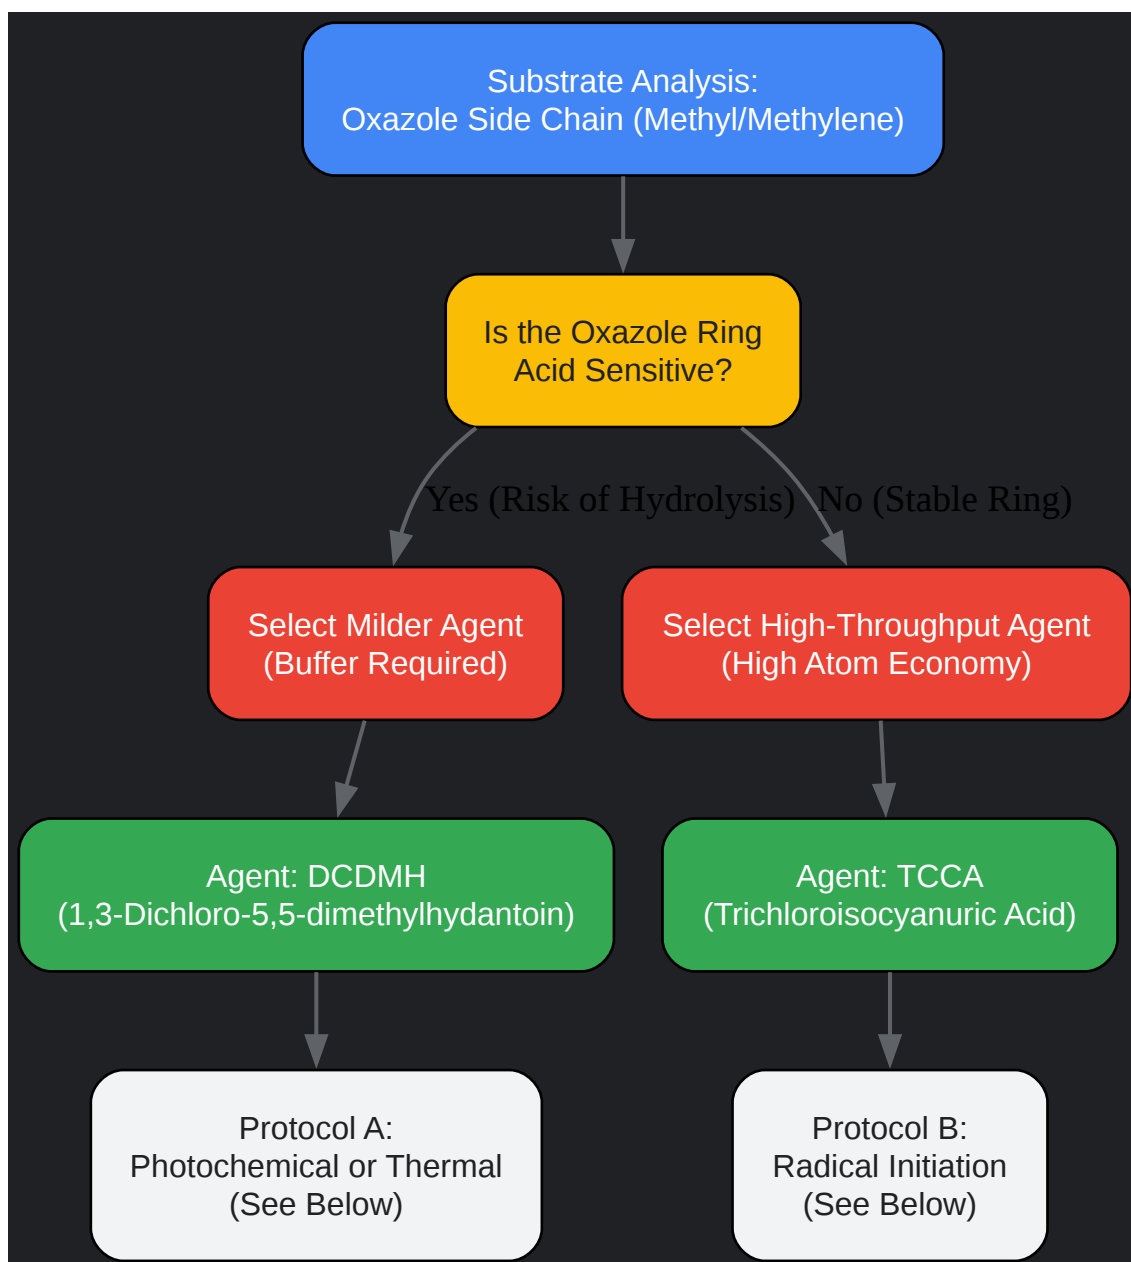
Substrate Analysis:
Oxazole Side Chain (Methyl/Methylene)

Is the Oxazole Ring
Acid Sensitive?

Yes (Risk of Hydrolysis)

No (Stable Ring)

Select Milder Agent
(Buffer Required)

Select High-Throughput Agent
(High Atom Economy)

Agent: DCDMH
(1,3-Dichloro-5,5-dimethylhydantoin)

Agent: TCCA
(Trichloroisocyanuric Acid)

Protocol A:
Photochemical or Thermal
(See Below)

Protocol B:
Radical Initiation
(See Below)